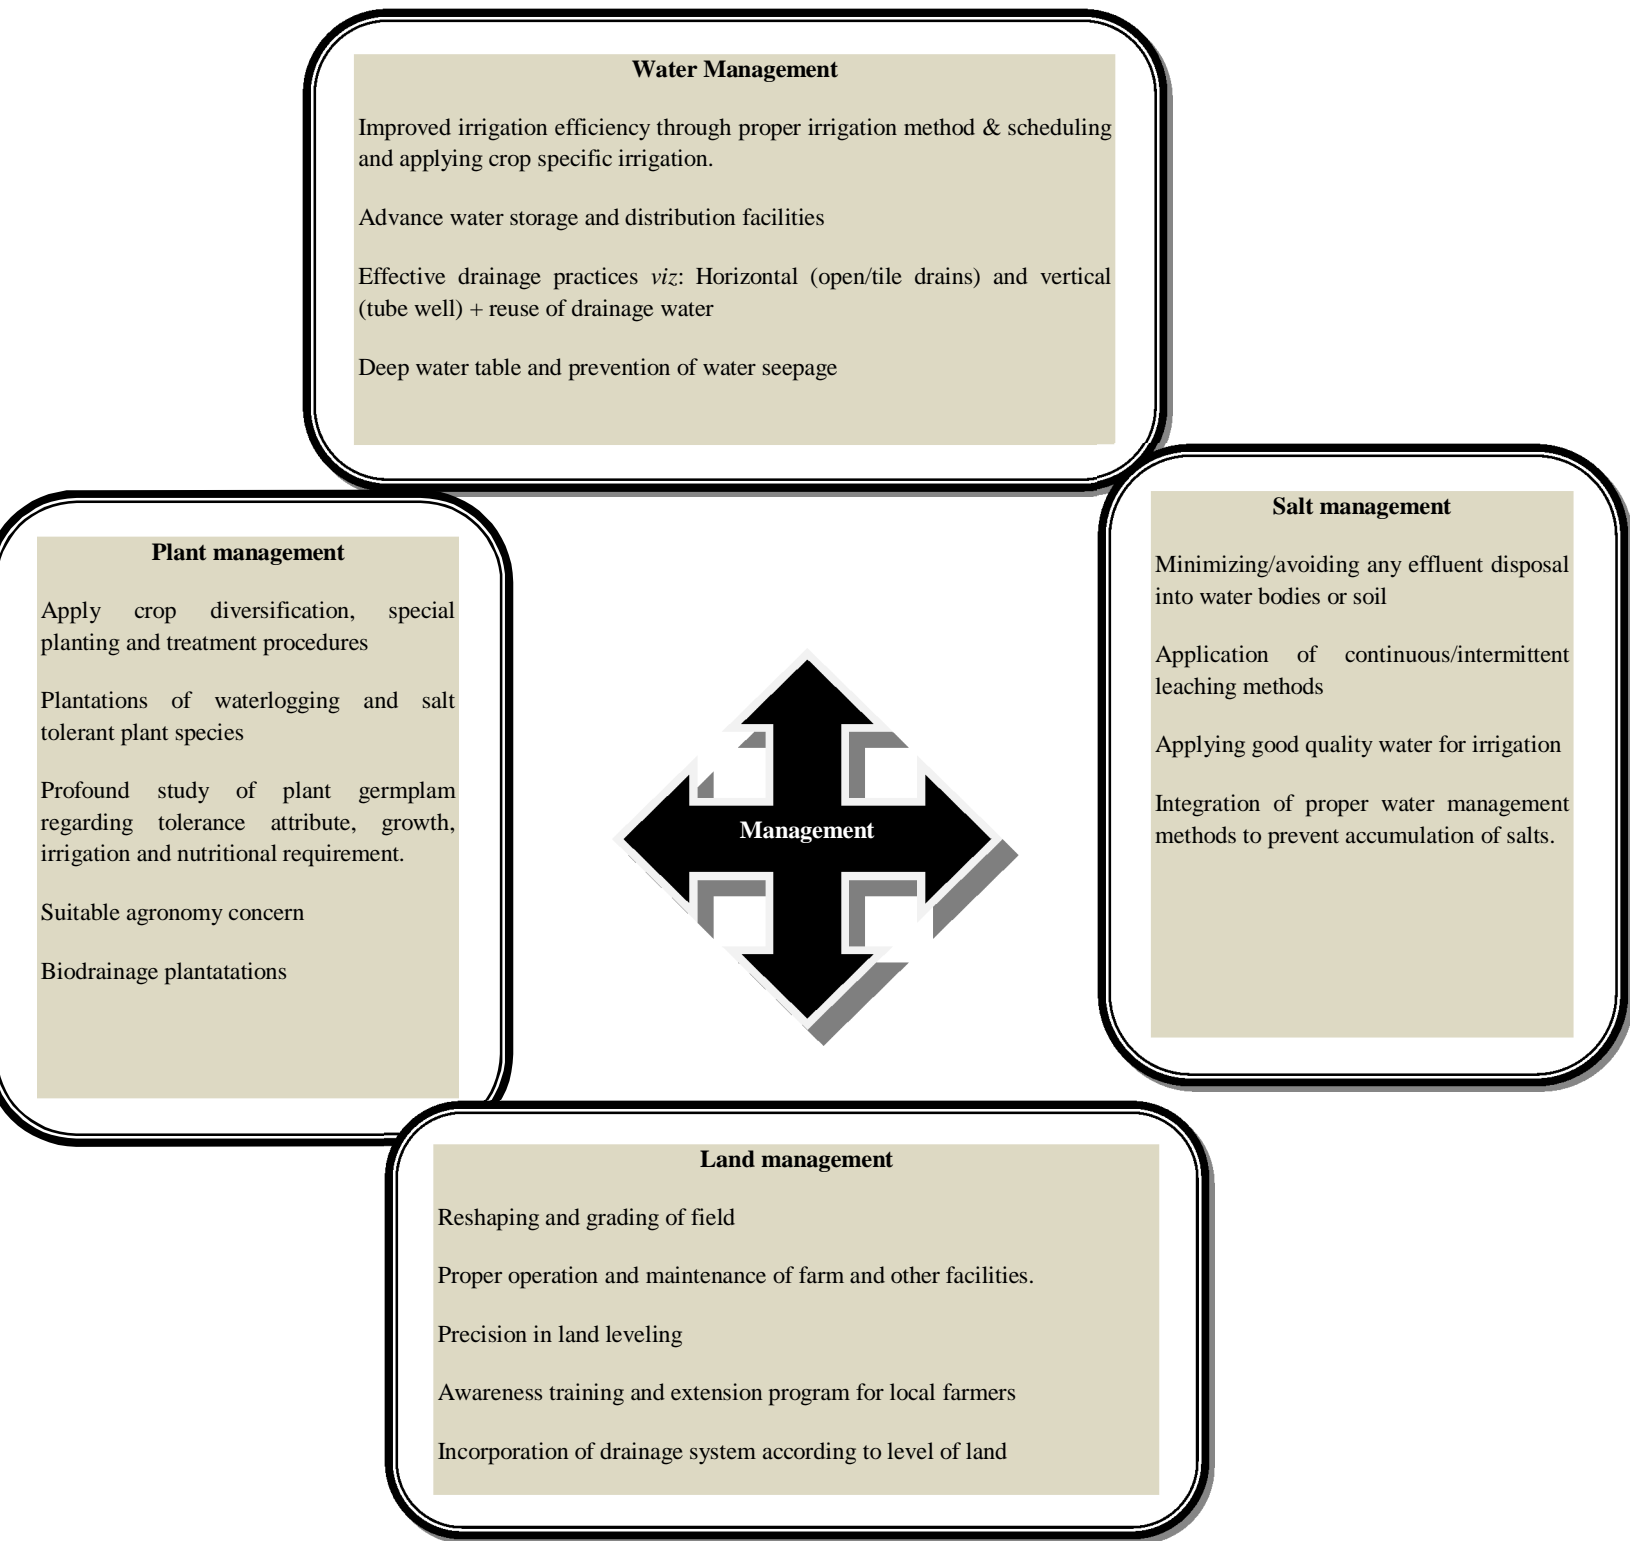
Water Management

Improved irrigation efficiency through proper irrigation method & scheduling and applying crop specific irrigation.

Advance water storage and distribution facilities

Effective drainage practices *viz*: Horizontal (open/tile drains) and vertical (tube well) + reuse of drainage water

Deep water table and prevention of water seepage

Plant management

Apply crop diversification, special planting and treatment procedures

Plantations of waterlogging and salt tolerant plant species

Profound study of plant germplam regarding tolerance attribute, growth, irrigation and nutritional requirement.

Suitable agronomy concern

Biodrainage plantatations

Management

Salt management

Minimizing/avoiding any effluent disposal into water bodies or soil

Application of continuous/intermittent leaching methods

Applying good quality water for irrigation

Integration of proper water management methods to prevent accumulation of salts.

Land management

Reshaping and grading of field

Proper operation and maintenance of farm and other facilities.

Precision in land leveling

Awareness training and extension program for local farmers

Incorporation of drainage system according to level of land